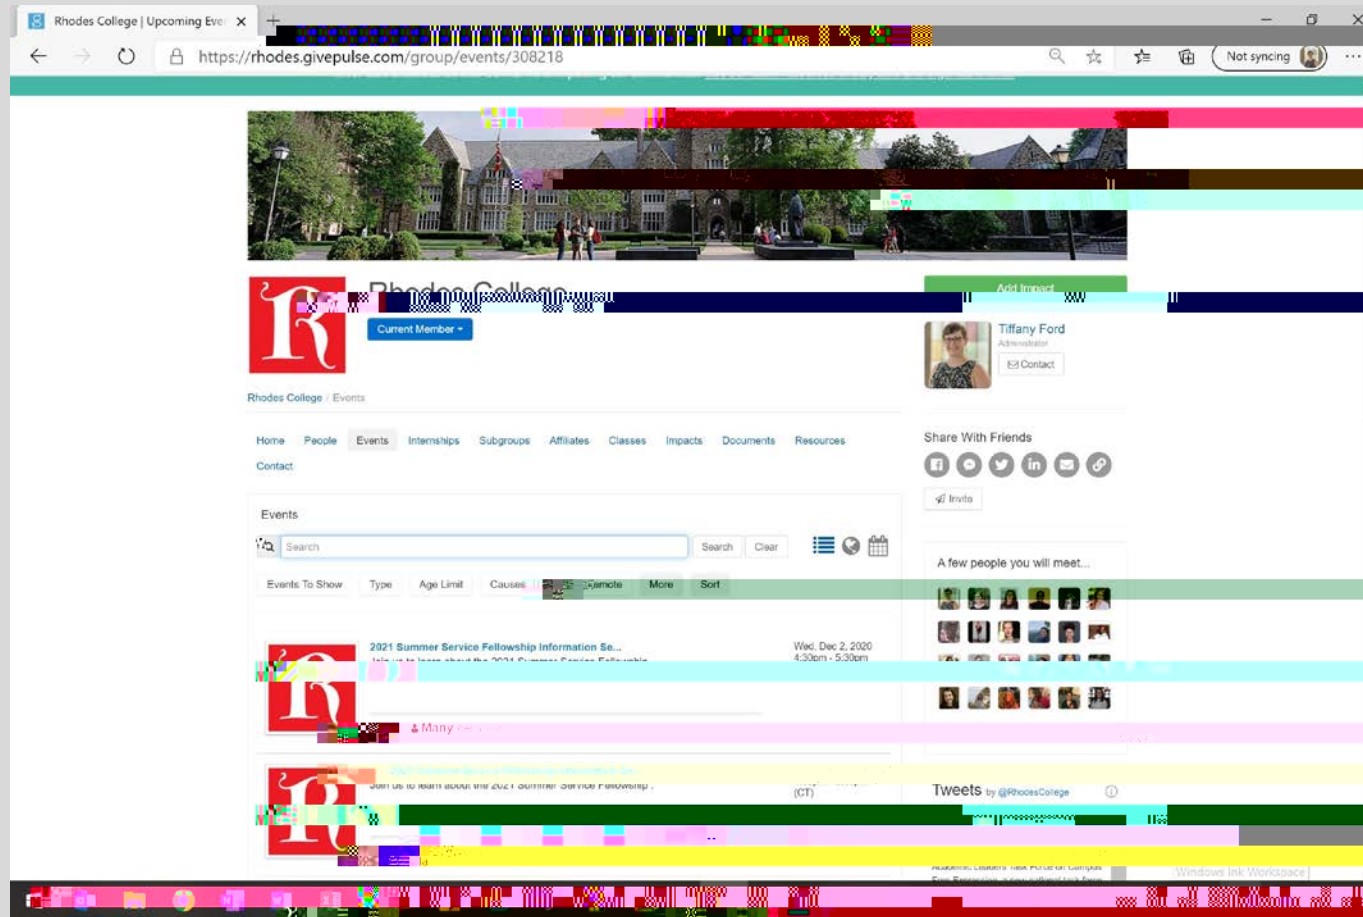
Rhodes College | Upcoming Eve ×

https://rhodes.givepulse.com/group/events/308218

Not syncing

Rhodes College

Current Member ▾

Add Impact

Tiffany Ford
Administrator
Contact

Rhodes College / Events

Home People Events Internships Subgroups Affiliates Classes Impacts Documents Resources Contact

Share With Friends

Invite

Events

Search Search Clear

Events To Show Type Age Limit Causes Remote More Sort

A few people you will meet...

2021 Summer Service Fellowship Information Se...
Wed, Dec 2, 2020
4:30pm - 5:30pm

Many

Join us to learn about the 2021 Summer Service Fellowship .
(CT)

Tweets by @RhodesCollege

Windows Ink Workspace